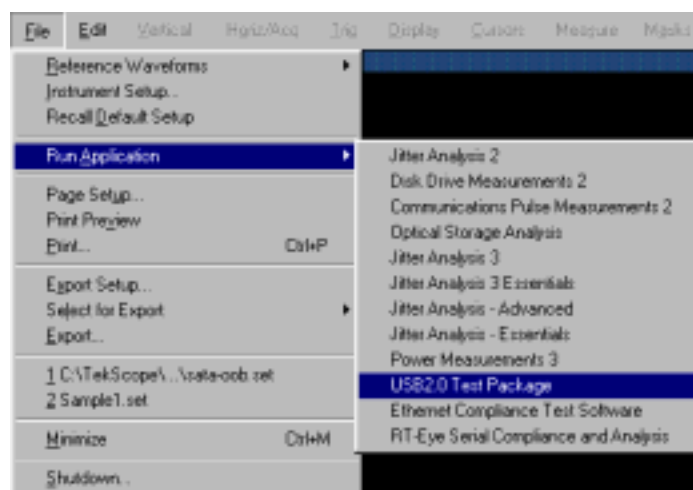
File Edit Vertical Horiz/Acq Trig Display Cursors Measure Mask

Reference Waveforms
Instrument Setup...
Recall Default Setup

Run Application

Page Setup...
Print Preview
Print... Ctrl+P

Export Setup...
Select for Export
Export...

1 C:\TekScope\...\sata-oob.set
2 Sample1.set

Minimize Ctrl+M

Shutdown...

Jitter Analysis 2
Disk Drive Measurements 2
Communications Pulse Measurements 2
Optical Storage Analysis
Jitter Analysis 3
Jitter Analysis 3 Essentials
Jitter Analysis - Advanced
Jitter Analysis - Essentials
Power Measurements 3
USB2.0 Test Package
Ethernet Compliance Test Software
RT-Eye Serial Compliance and Analysis